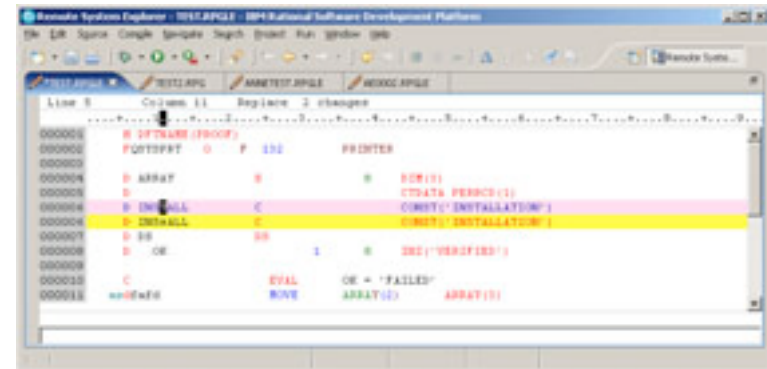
Remote Systems Explorer - TEST.RPGLE - IBM Rational Software Development Platform

File Edit Source Compile Navigate Search Project Run Window Help

Remote Syste...

TEST.RPGLE | TEST2.RPG | MINETEST.RPGLE | MODO2.RPGLE

Line 5 Column 11 Replace 2 changes

000001 H DFTNAME(PROOF)
000002 FQSYSPRT O F 132 PRINTER
000003
000004 D ARRAY S S DIM(3)
000005 D CTDATA PERRCD(1)
000006 D INSTALL C CONST('INSTALLATION')
000006 D INSTALL C CONST('INSTALLATION')
000007 D DS DS
000008 D OK 1 8 INZ('VERIFIED')
000009
000010 C EVAL OK = 'FAILED'
000011 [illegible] MOVE ARRAY(2) ARRAY(3)